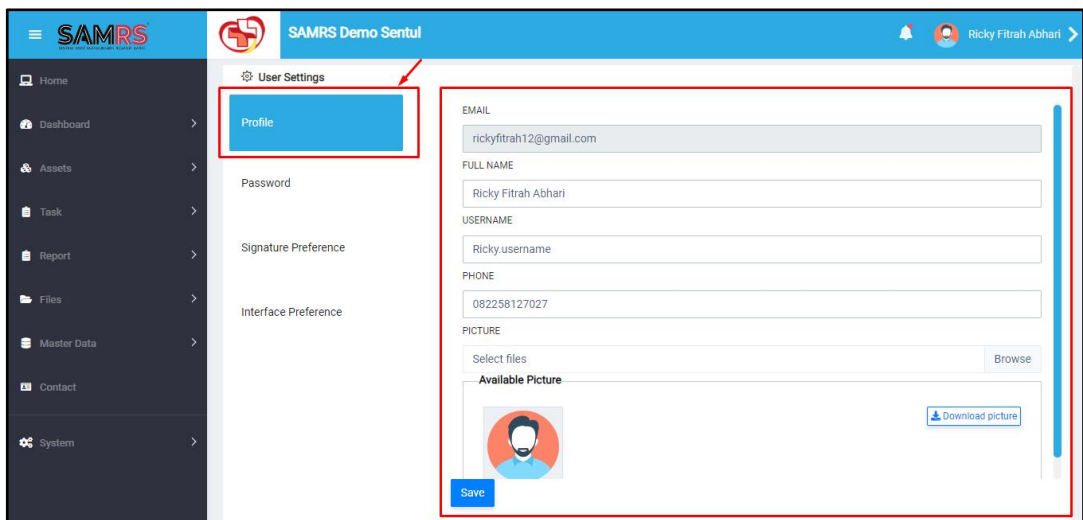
SAMRS

SAMRS Demo Sentul

Ricky Fitrah Abhari

Home

Dashboard

Assets

Task

Report

Files

Master Data

Contact

System

User Settings

Profile

Password

Signature Preference

Interface Preference

EMAIL

rickyfitrah12@gmail.com

FULL NAME

Ricky Fitrah Abhari

USERNAME

Ricky.username

PHONE

082258127027

PICTURE

Select files

Browse

Available Picture

Download picture

Save